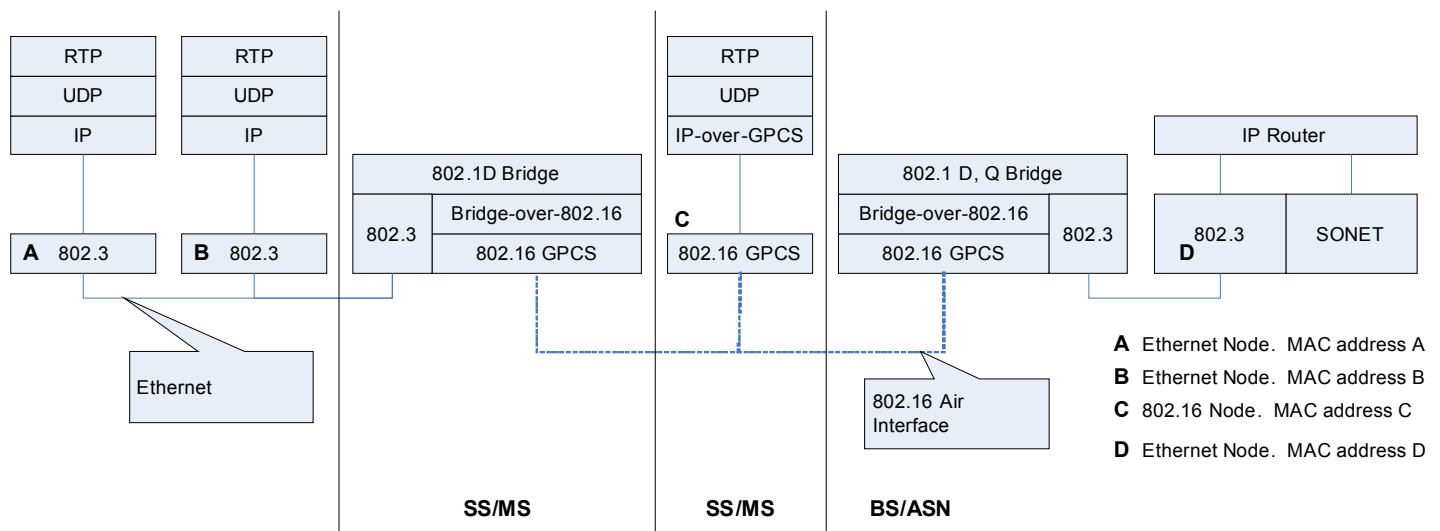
RTP
UDP
IP

RTP
UDP
IP

802.1D Bridge
802.3
Bridge-over-802.16
802.16 GPCS

RTP
UDP
IP-over-GPCS

C
802.16 GPCS

802.1 D, Q Bridge
Bridge-over-802.16
802.16 GPCS
802.3

IP Router
802.3
SONET
D

A 802.3
B 802.3

Ethernet

802.16 Air Interface

A Ethernet Node. MAC address A
B Ethernet Node. MAC address B
C 802.16 Node. MAC address C
D Ethernet Node. MAC address D

SS/MS
SS/MS
BS/ASN